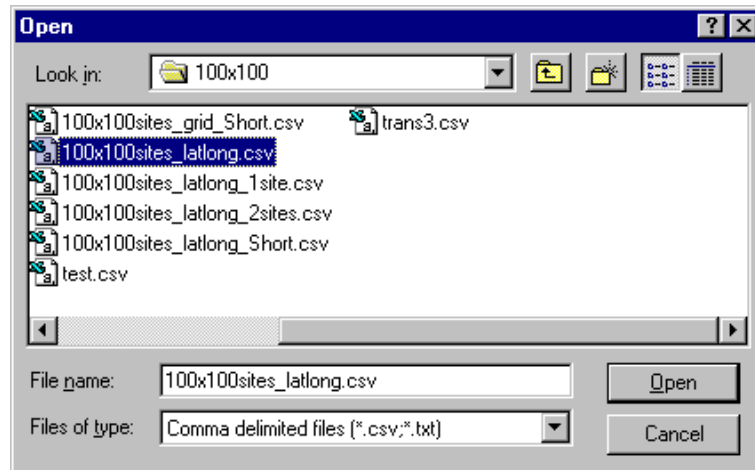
Open

Look in: 100x100

100x100sites_grid_Short.csv
100x100sites_latlong.csv
100x100sites_latlong_1site.csv
100x100sites_latlong_2sites.csv
100x100sites_latlong_Short.csv
test.csv
trans3.csv

File name: 100x100sites_latlong.csv

Files of type: Comma delimited files (*.csv;*.txt)

Open

Cancel